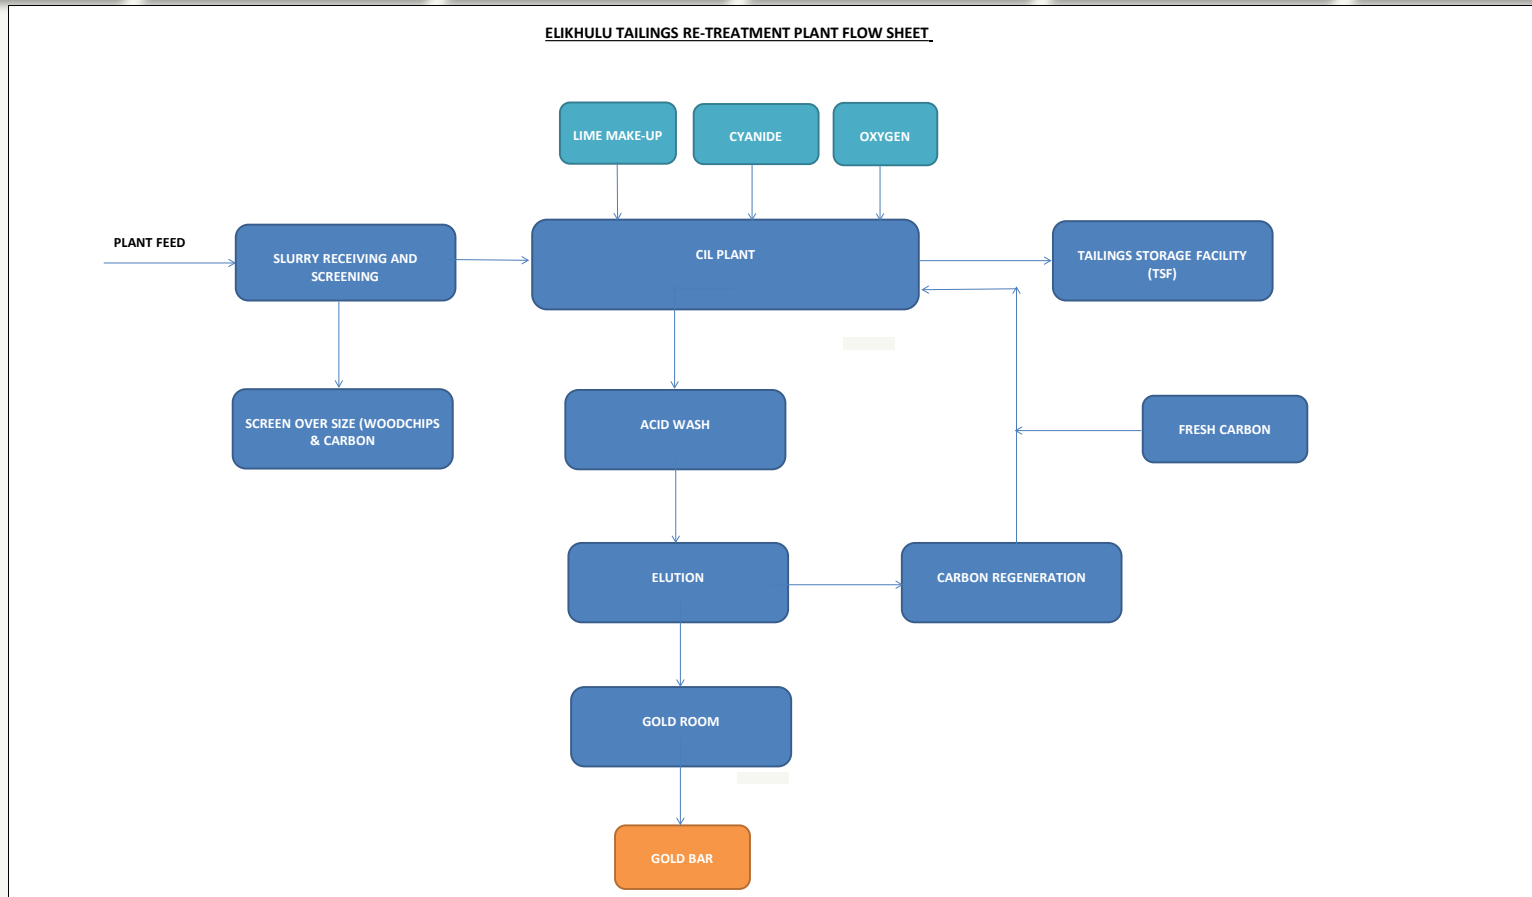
ELIKHULU TAILINGS RE-TREATMENT PLANT FLOW SHEET

LIME MAKE-UP

CYANIDE

OXYGEN

PLANT FEED

SLURRY RECEIVING AND SCREENING

CIL PLANT

TAILINGS STORAGE FACILITY (TSF)

SCREEN OVER SIZE (WOODCHIPS & CARBON

ACID WASH

FRESH CARBON

ELUTION

CARBON REGENERATION

GOLD ROOM

GOLD BAR